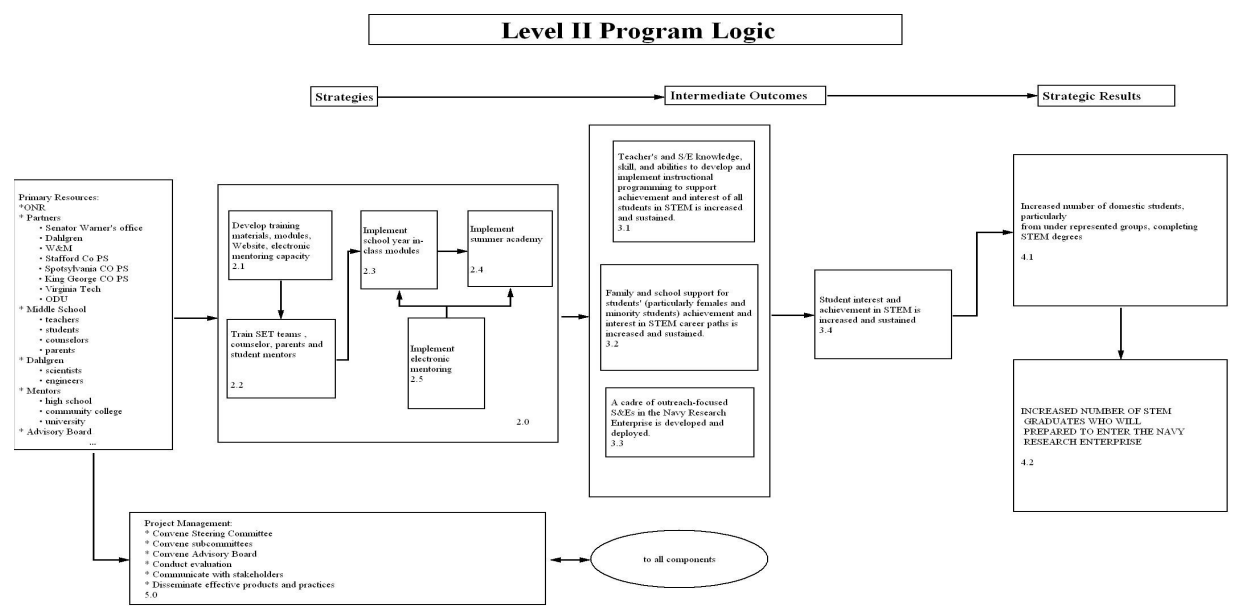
Level II Program Logic

Strategies

Intermediate Outcomes

Strategic Results

Primary Resources:
*ONR
* Partners
• Senator Warner's office
• Dahlgren
• W&M
• Stafford Co PS
• Spotsylvania CO PS
• King George CO PS
• Virginia Tech
• ODU
* Middle School
• teachers
• students
• counselors
• parents
* Dahlgren
• scientists
• engineers
* Mentors
• high school
• community college
• university
* Advisory Board
...

Develop training materials, modules, Website, electronic mentoring capacity
2.1

Train SET teams , counselor, parents and student mentors
2.2

Implement school year in-class modules
2.3

Implement summer academy
2.4

Implement electronic mentoring
2.5

2.0

Teacher's and S/E knowledge, skill, and abilities to develop and implement instructional programming to support achievement and interest of all students in STEM is increased and sustained.
3.1

Family and school support for students' (particularly females and minority students) achievement and interest in STEM career paths is increased and sustained.
3.2

A cadre of outreach-focused S&Es in the Navy Research Enterprise is developed and deployed.
3.3

Student interest and achievement in STEM is increased and sustained
3.4

Increased number of domestic students, particularly from under represented groups, completing STEM degrees
4.1

INCREASED NUMBER OF STEM GRADUATES WHO WILL PREPARED TO ENTER THE NAVY RESEARCH ENTERPRISE
4.2

Project Management:
* Convene Steering Committee
* Convene subcommittees
* Convene Advisory Board
* Conduct evaluation
* Communicate with stakeholders
* Disseminate effective products and practices
5.0

to all components